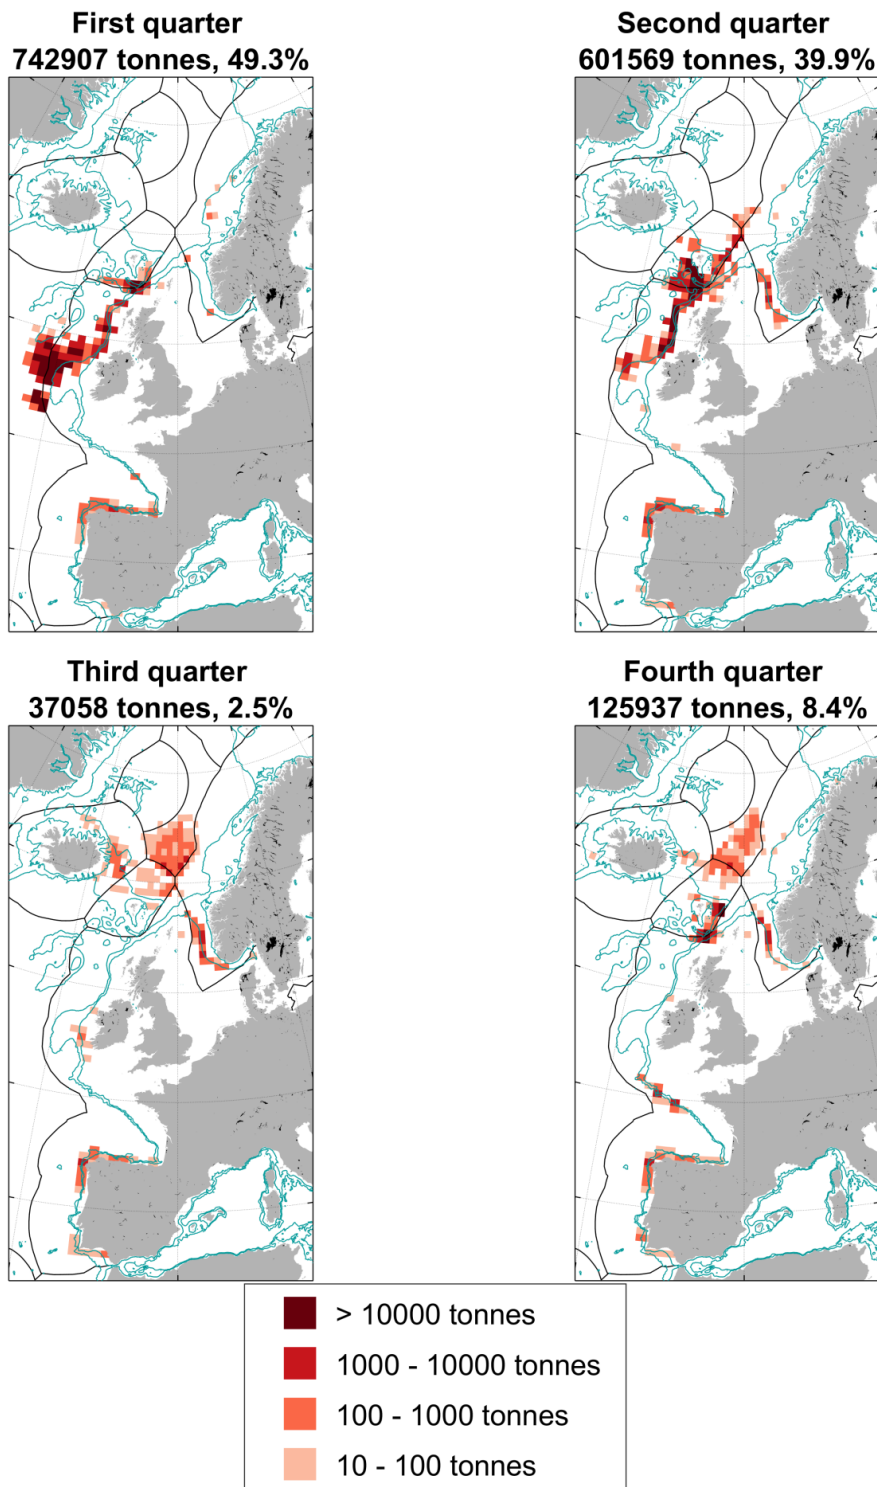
First quarter
742907 tonnes, 49.3%

Second quarter
601569 tonnes, 39.9%

Third quarter
37058 tonnes, 2.5%

Fourth quarter
125937 tonnes, 8.4%

> 10000 tonnes
1000 - 10000 tonnes
100 - 1000 tonnes
10 - 100 tonnes